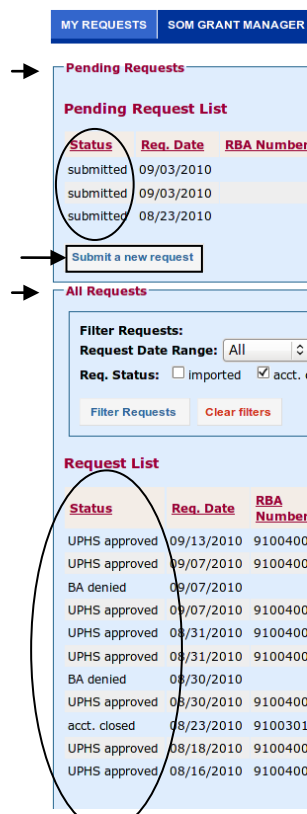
MY REQUESTS | SOM GRANT MANAGER

Pending Requests

Pending Request List

| Status | Req. Date | RBA Number |
|---|---|---|
| submitted | 09/03/2010 | |
| submitted | 09/03/2010 | |
| submitted | 08/23/2010 | |

Submit a new request

All Requests

Filter Requests:
Request Date Range: All
Req. Status: imported acct. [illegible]

Filter Requests | Clear filters

Request List

| Status | Req. Date | RBA Number |
|---|---|---|
| UPHS approved | 09/13/2010 | 9100400 |
| UPHS approved | 09/07/2010 | 9100400 |
| BA denied | 09/07/2010 | |
| UPHS approved | 09/07/2010 | 9100400 |
| UPHS approved | 08/31/2010 | 9100400 |
| UPHS approved | 08/31/2010 | 9100400 |
| BA denied | 08/30/2010 | |
| UPHS approved | 08/30/2010 | 9100400 |
| acct. closed | 08/23/2010 | 9100301 |
| UPHS approved | 08/18/2010 | 9100400 |
| UPHS approved | 08/16/2010 | 9100400 |